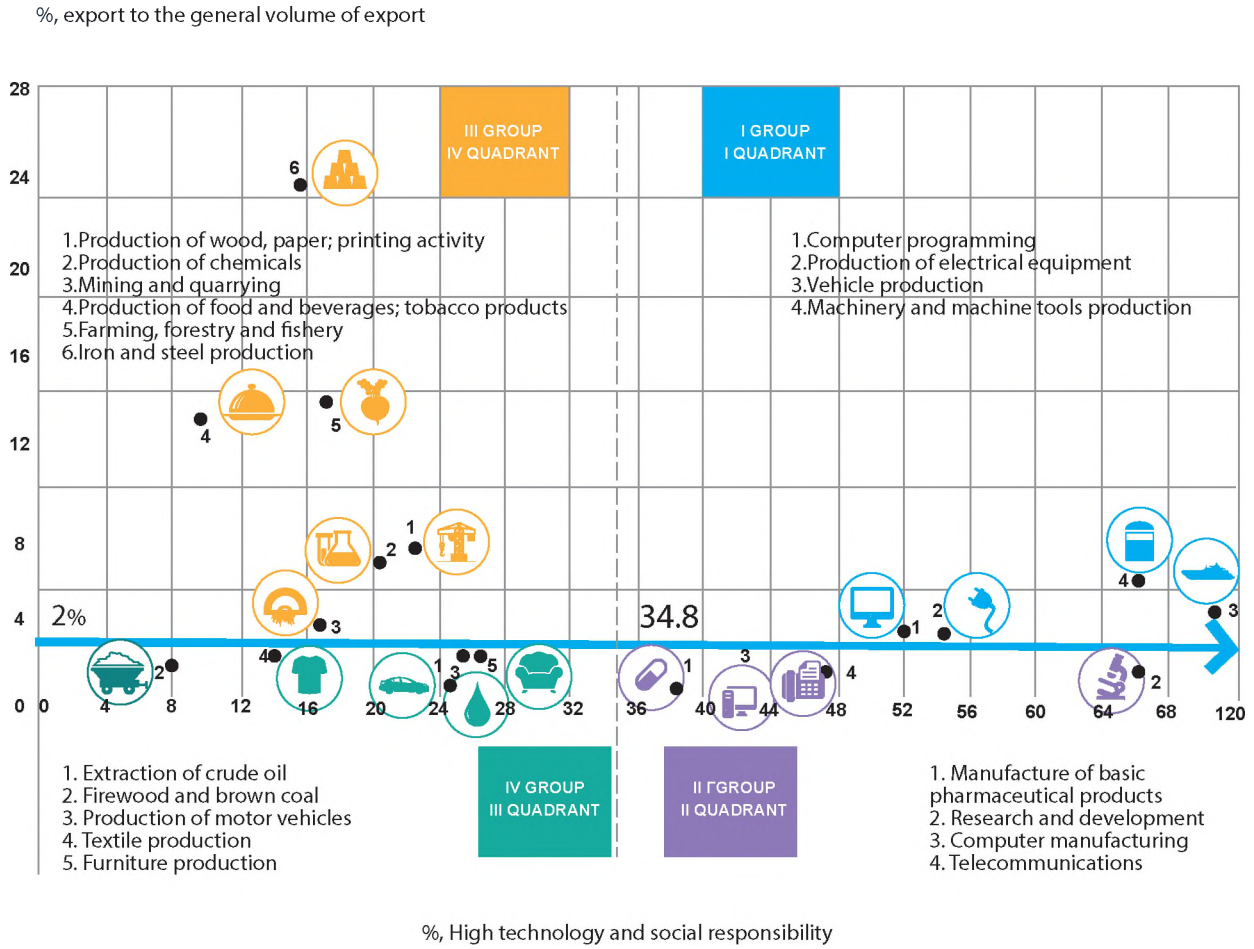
%, export to the general volume of export

28
24
20
16
12
8
4
0

III GROUP
IV QUADRANT

I GROUP
I QUADRANT

6

1.Production of wood, paper; printing activity
2.Production of chemicals
3.Mining and quarrying
4.Production of food and beverages; tobacco products
5.Farming, forestry and fishery
6.Iron and steel production

1.Computer programming
2.Production of electrical equipment
3.Vehicle production
4.Machinery and machine tools production

4
5
1
2
3
4
2%
34.8
1
2
4
3
2
1
3
5
1
3
4
2

0 4 8 12 16 20 24 28 32 36 40 44 48 52 56 60 64 68 120

1. Extraction of crude oil
2. Firewood and brown coal
3. Production of motor vehicles
4. Textile production
5. Furniture production

IV GROUP
III QUADRANT

II ΓGROUP
II QUADRANT

1. Manufacture of basic pharmaceutical products
2. Research and development
3. Computer manufacturing
4. Telecommunications

%, High technology and social responsibility